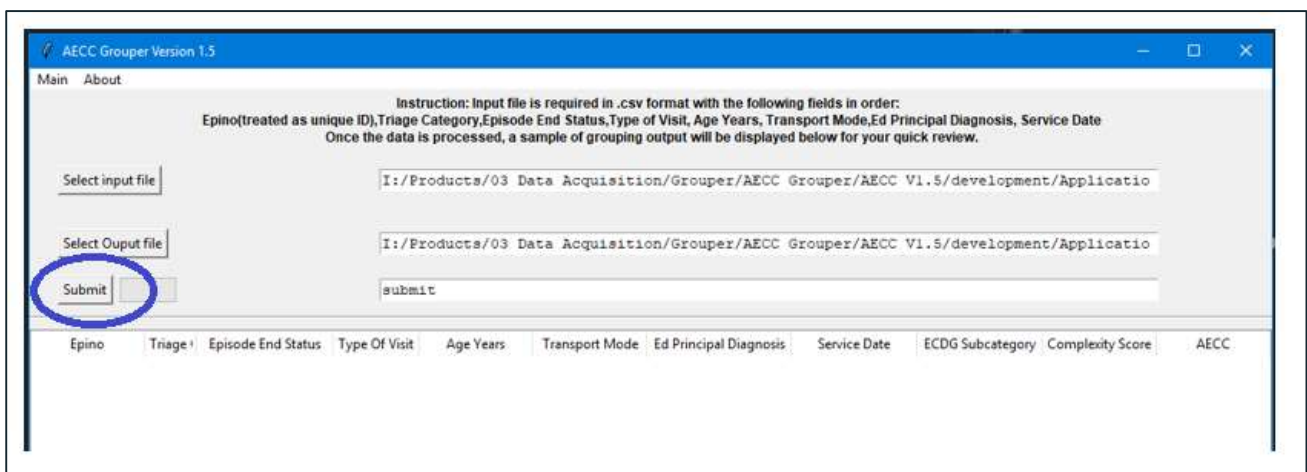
AECC Grouper Version 1.5

Main About

Instruction: Input file is required in .csv format with the following fields in order:
Epino(treated as unique ID),Triage Category,Episode End Status,Type of Visit, Age Years, Transport Mode,Ed Principal Diagnosis, Service Date
Once the data is processed, a sample of grouping output will be displayed below for your quick review.

Select input file

I:/Products/03 Data Acquisition/Grouper/AECC Grouper/AECC V1.5/development/Applicatio

Select Ouput file

I:/Products/03 Data Acquisition/Grouper/AECC Grouper/AECC V1.5/development/Applicatio

Submit

submit

| Epino | Triage | Episode End Status | Type Of Visit | Age Years | Transport Mode | Ed Principal Diagnosis | Service Date | ECDG Subcategory | Complexity Score | AECC |
|---|---|---|---|---|---|---|---|---|---|---|